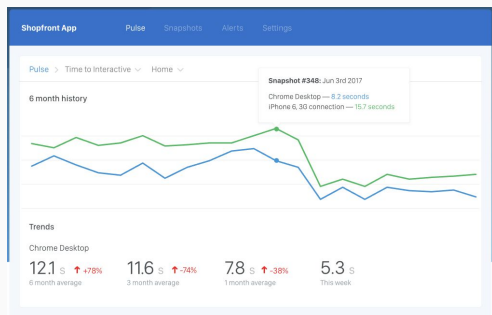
Shopfront App Pulse Snapshots Alerts Settings

Pulse ˅ Time to Interactive ˅ Home ˅

Snapshot #348: Jun 3rd 2017

Chrome Desktop — 8.2 seconds
iPhone 6, 3G connection — 15.7 seconds

6 month history

Trends

Chrome Desktop

12.1 s ↑ +78%
6 month average

11.6 s ↑ -74%
3 month average

7.8 s ↑ -38%
1 month average

5.3 s
This week